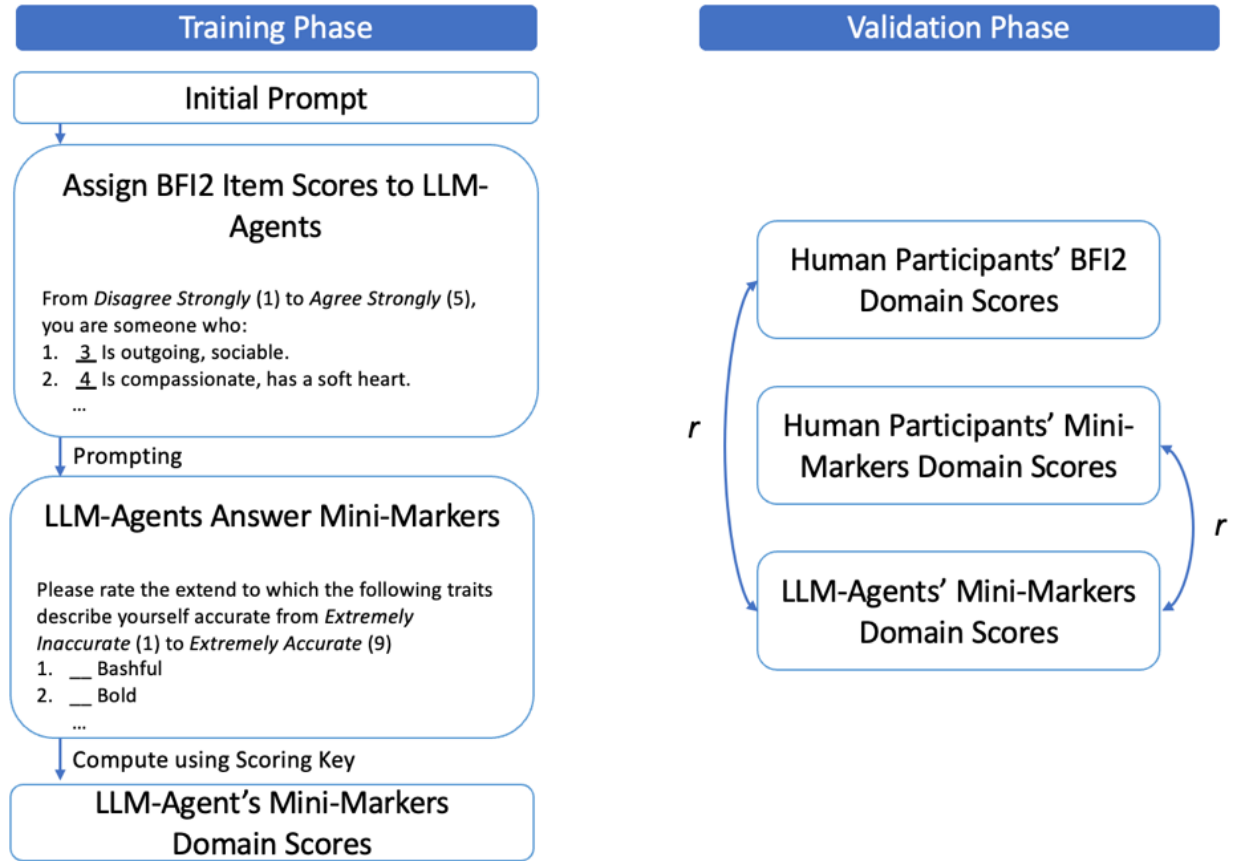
Training Phase

Initial Prompt

Assign BFI2 Item Scores to LLM-Agents

From *Disagree Strongly* (1) to *Agree Strongly* (5), you are someone who:
1. 3 Is outgoing, sociable.
2. 4 Is compassionate, has a soft heart.
...

Prompting

LLM-Agents Answer Mini-Markers

Please rate the extend to which the following traits describe yourself accurate from *Extremely Inaccurate* (1) to *Extremely Accurate* (9)
1. __ Bashful
2. __ Bold
...

Compute using Scoring Key

LLM-Agent's Mini-Markers Domain Scores

Validation Phase

Human Participants' BFI2 Domain Scores

*r*

Human Participants' Mini-Markers Domain Scores

*r*

LLM-Agents' Mini-Markers Domain Scores